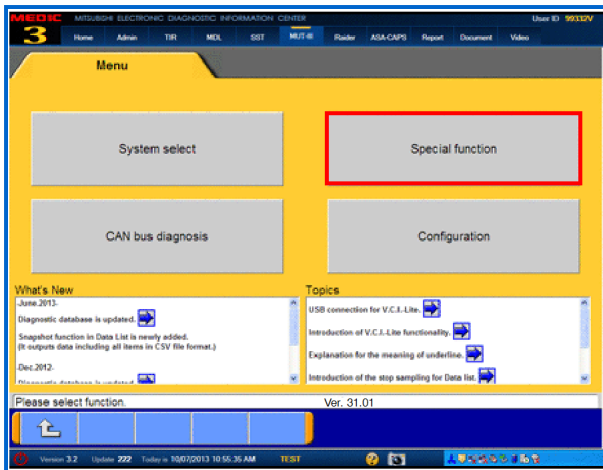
MEDIC 3 MITSUBISHI ELECTRONIC DIAGNOSTIC INFORMATION CENTER User ID 99332V

Home Admin TIR MDL SST MUT-III Raider ASA-CAPS Report Document Video

Menu

System select

Special function

CAN bus diagnosis

Configuration

What's New

June.2013.

Diagnostic database is updated.

Snapshot function in Data List is newly added. (It outputs data including all items in CSV file format.)

Dec.2012.

Diagnostic database is updated.

Topics

USB connection for V.C.I.-Lite.

Introduction of V.C.I.-Lite functionality.

Explanation for the meaning of underline.

Introduction of the stop sampling for Data list.

Please select function.

Ver. 31.01

Version 3.2 Update 222 Today is 10/07/2013 10:55:36 AM TEST